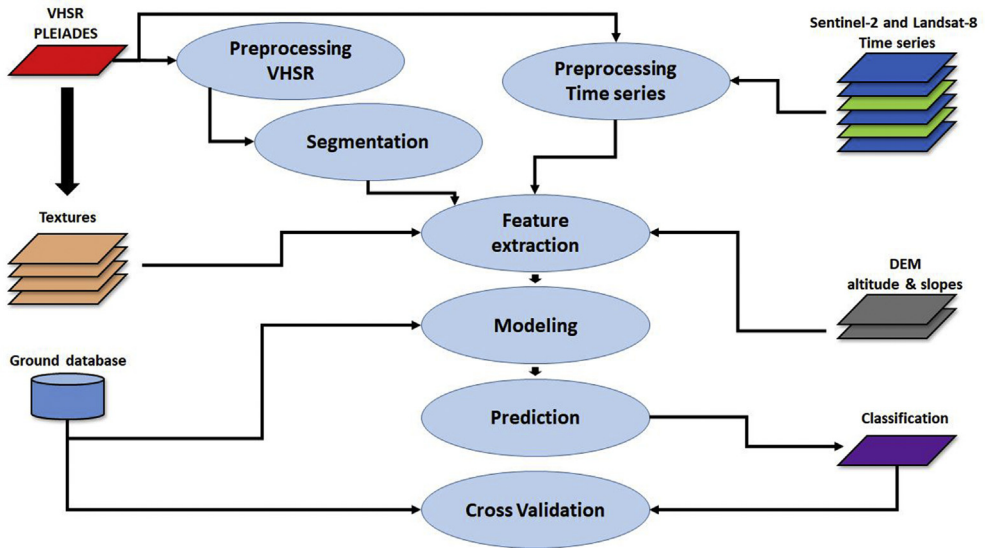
VHSR
PLEIADES

Preprocessing
VHSR

Sentinel-2 and Landsat-8
Time series

Preprocessing
Time series

Segmentation

Textures

Feature
extraction

DEM
altitude & slopes

Modeling

Ground database

Prediction

Classification

Cross Validation